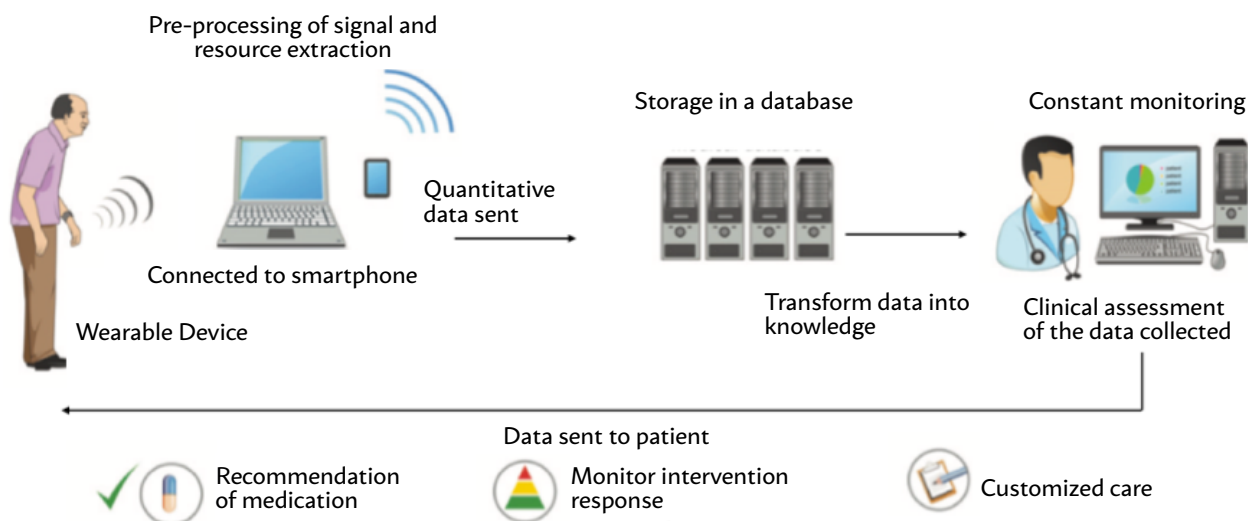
Pre-processing of signal and resource extraction

Storage in a database

Constant monitoring

Quantitative data sent

Connected to smartphone

Wearable Device

Transform data into knowledge

Clinical assessment of the data collected

Data sent to patient

Recommendation of medication

Monitor intervention response

Customized care